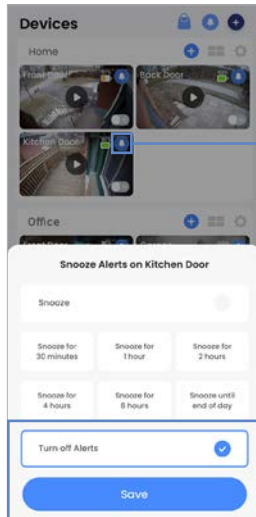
Devices

Home

Front Door

Back Door

Kitchen Door

Office

Snooze Alerts on Kitchen Door

Snooze

Snooze for 30 minutes

Snooze for 1 hour

Snooze for 2 hours

Snooze for 4 hours

Snooze for 8 hours

Snooze until end of day

Turn off Alerts

Save